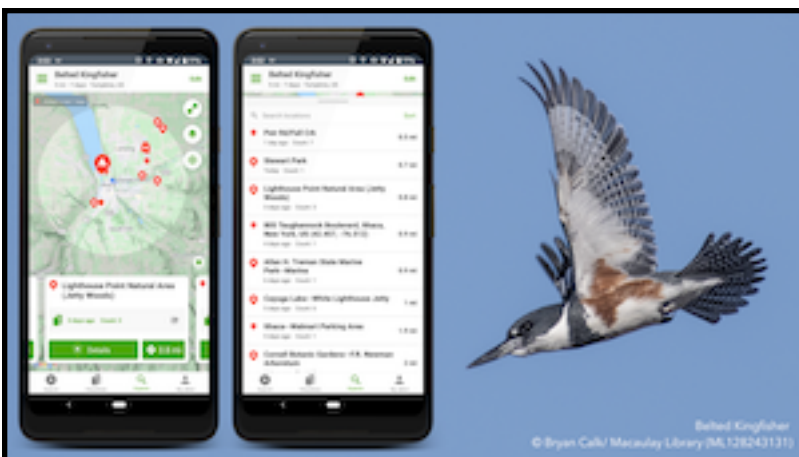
Belted Kingfisher

Lighthouse Point Natural Area (Jetty Woods)

Details

Belted Kingfisher

Search locations

Park McPhail Cth

Stewart Park

Lighthouse Point Natural Area (Jetty Woods)

Allan H. Treman State Marine Park--Marina

Cayuga Lake--White Lighthouse Jetty

Ithaca--Walmart Parking Area

Cornell Botanic Gardens--F.R. Newman Arboretum

Belted Kingfisher
© Bryan Calk/ Macaulay Library (ML128243131)